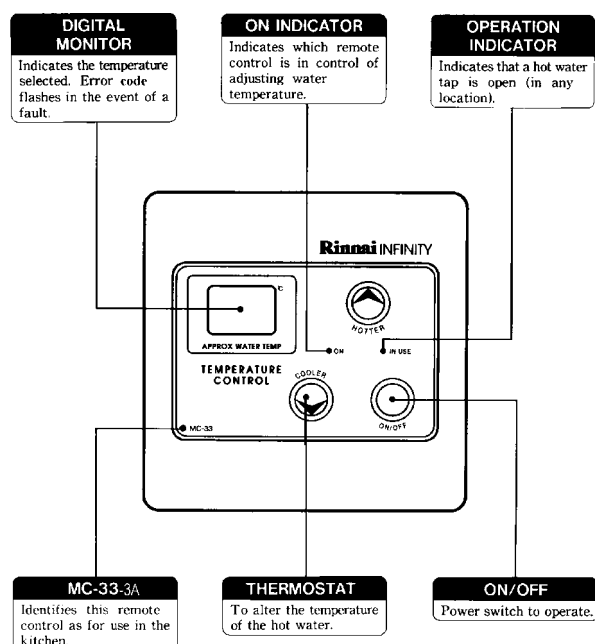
DIGITAL MONITOR
Indicates the temperature selected. Error code flashes in the event of a fault.

ON INDICATOR
Indicates which remote control is in control of adjusting water temperature.

OPERATION INDICATOR
Indicates that a hot water tap is open (in any location).

Rinnai INFINITY

°C

APPROX WATER TEMP

HOTTER

ON

IN USE

TEMPERATURE CONTROL

COOLER

ON/OFF

MC-33

MC-33-3A
Identifies this remote control as for use in the kitchen.

THERMOSTAT
To alter the temperature of the hot water.

ON/OFF
Power switch to operate.